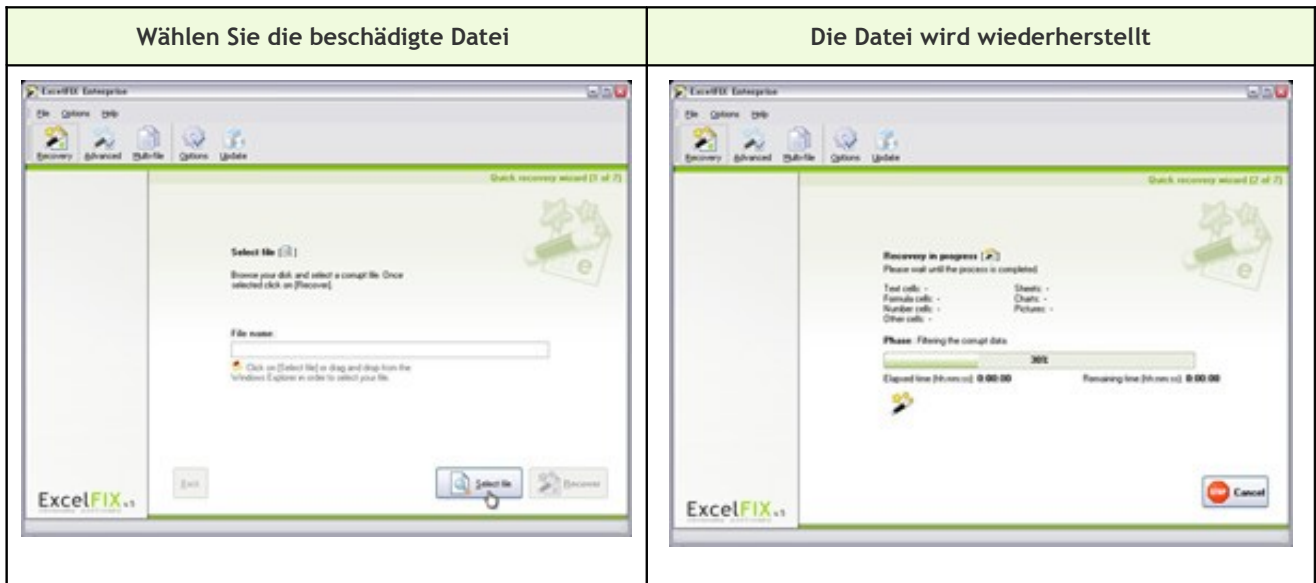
| Wählen Sie die beschädigte Datei | Die Datei wird wiederherstellt |
|---|---|
| ExcelFIX Enterprise<br>File Options Help<br>Recovery Advanced Multi-file Options Update<br>Quick recovery wizard (1 of 2)<br>Select file<br>Browse your disk and select a corrupt file. Once selected click on [Recover].<br>File name:<br>Click on [Select file] or drag and drop from the Windows Explorer in order to select your file.<br>Back Select file Recover<br>ExcelFIX v.1 | ExcelFIX Enterprise<br>File Options Help<br>Recovery Advanced Multi-file Options Update<br>Quick recovery wizard (2 of 2)<br>Recovery in progress<br>Please wait until the process is completed.<br>Text cells: - Sheets: -<br>Formula cells: - Charts: -<br>Number cells: - Pictures: -<br>Other cells: -<br>Phase: Filtering the corrupt data<br>30%<br>Elapsed time [hh:mm:ss]: 0:00:00 Remaining time [hh:mm:ss]: 0:00:00<br>Cancel<br>ExcelFIX v.1 |